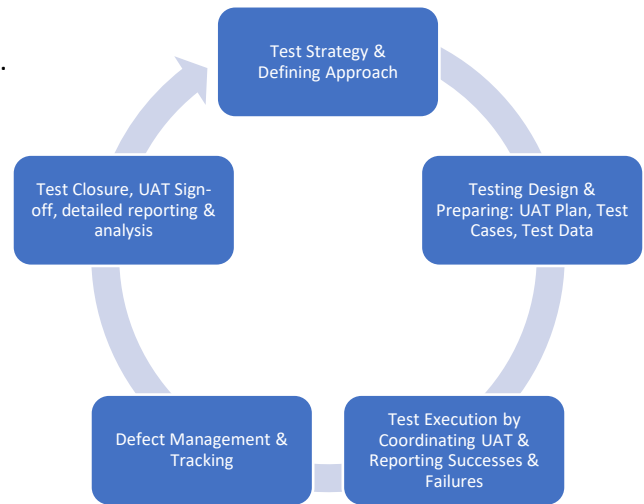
Test Strategy & Defining Approach

Testing Design & Preparing: UAT Plan, Test Cases, Test Data

Test Execution by Coordinating UAT & Reporting Successes & Failures

Defect Management & Tracking

Test Closure, UAT Sign-off, detailed reporting & analysis